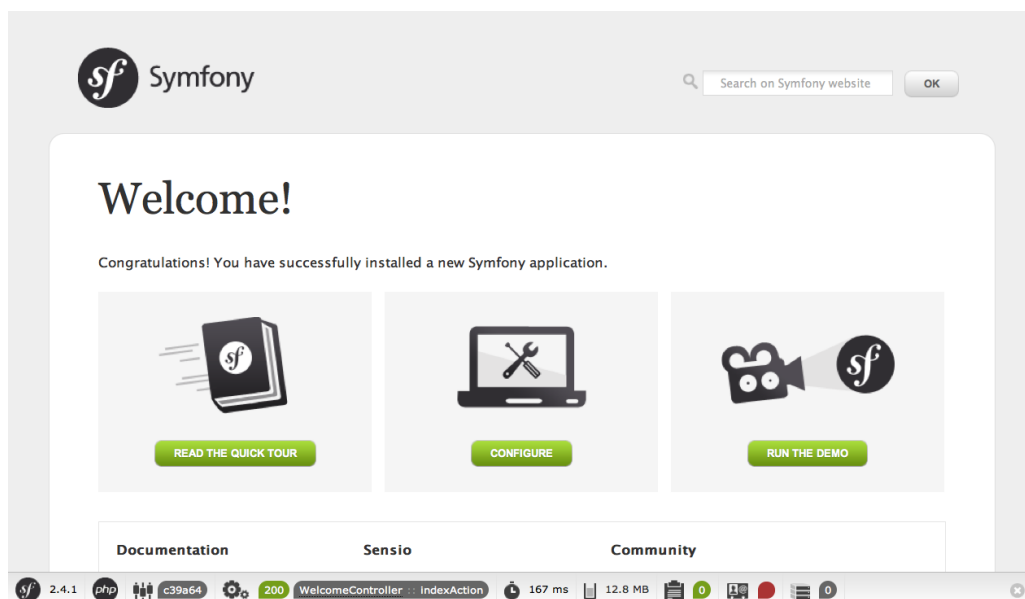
sf Symfony

Search on Symfony website OK

Welcome!

Congratulations! You have successfully installed a new Symfony application.

sf

READ THE QUICK TOUR

CONFIGURE

sf

RUN THE DEMO

Documentation

Sensio

Community

sf 2.4.1 php c39a64 200 WelcomeController :: indexAction 167 ms 12.8 MB 0 0